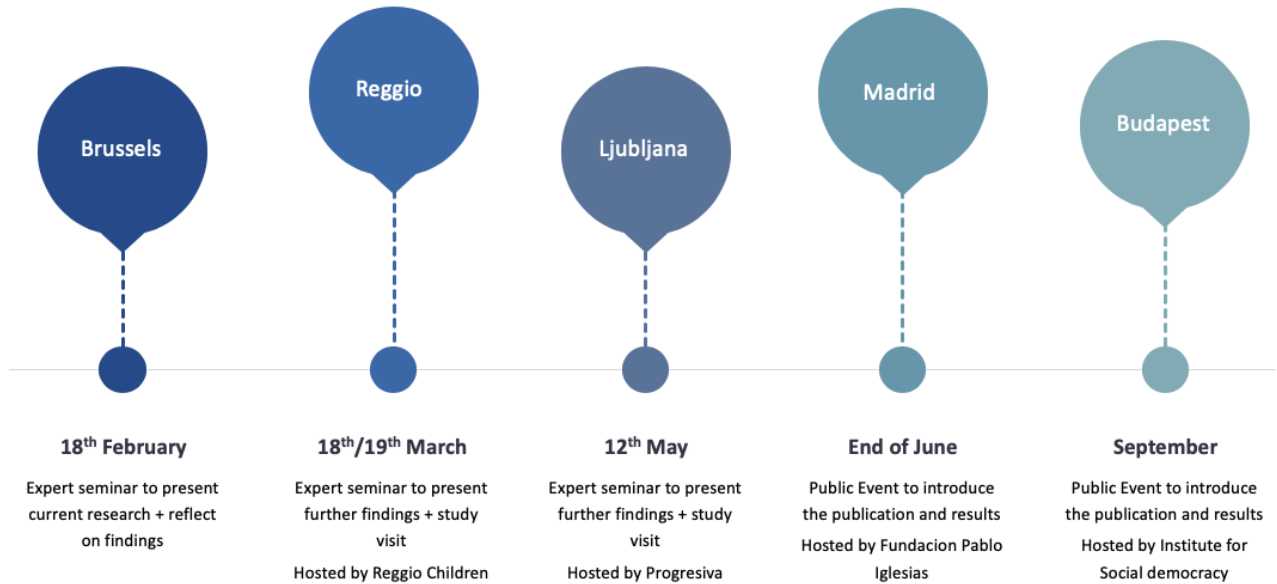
Brussels

18$^{th}$ February

Expert seminar to present current research + reflect on findings

Reggio

18$^{th}$/19$^{th}$ March

Expert seminar to present further findings + study visit

Hosted by Reggio Children

Ljubljana

12$^{th}$ May

Expert seminar to present further findings + study visit

Hosted by Progresiva

Madrid

End of June

Public Event to introduce the publication and results

Hosted by Fundacion Pablo Iglesias

Budapest

September

Public Event to introduce the publication and results

Hosted by Institute for Social democracy